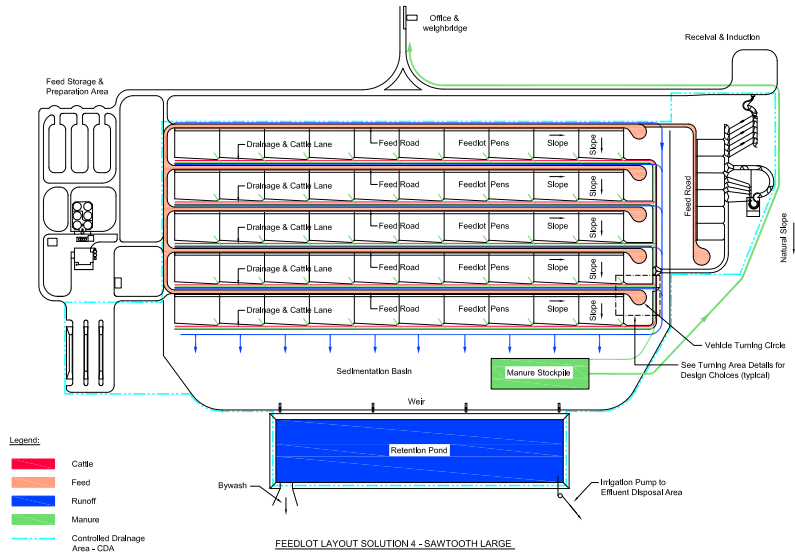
Office &
weighbridge

Receival & Induction

Feed Storage &
Preparation Area

Drainage & Cattle Lane
Feed Road
Feedlot Pens
Slope
Slope

Drainage & Cattle Lane
Feed Road
Feedlot Pens
Slope
Slope

Drainage & Cattle Lane
Feed Road
Feedlot Pens
Slope
Slope

Drainage & Cattle Lane
Feed Road
Feedlot Pens
Slope
Slope

Drainage & Cattle Lane
Feed Road
Feedlot Pens
Slope
Slope

Feed Road

Natural Slope

Vehicle Turning Circle

See Turning Area Details for
Design Choices (typical)

Sedimentation Basin

Manure Stockpile

Weir

Retention Pond

Legend:

Cattle

Feed

Runoff

Manure

Controlled Drainage
Area - CDA

Bywash

Irrigation Pump to
Effluent Disposal Area

FEEDLOT LAYOUT SOLUTION 4 - SAWTOOTH LARGE